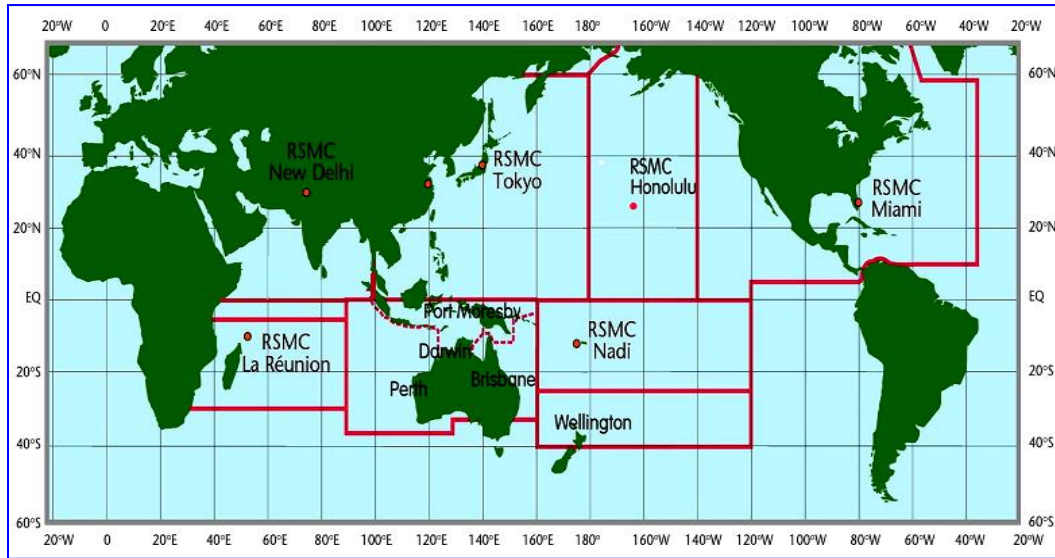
20°W 0 20°E 40°E 60°E 80°E 100°E 120°E 140°E 160°E 180° 160°W 140°W 120°W 100°W 80°W 60°W 40°W 20°W

60°N
40°N
20°N
EQ
20°S
40°S
60°S

60°N
40°N
20°N
EQ
20°S
40°S
60°S

RSMC New Delhi

RSMC Tokyo

RSMC Honolulu

RSMC Miami

Port Moresby

RSMC La Réunion

Darwin

RSMC Nadi

Perth

Brisbane

Wellington

20°W 0 20°E 40°E 60°E 80°E 100°E 120°E 140°E 160°E 180° 160°W 140°W 120°W 100°W 80°W 60°W 40°W 20°W